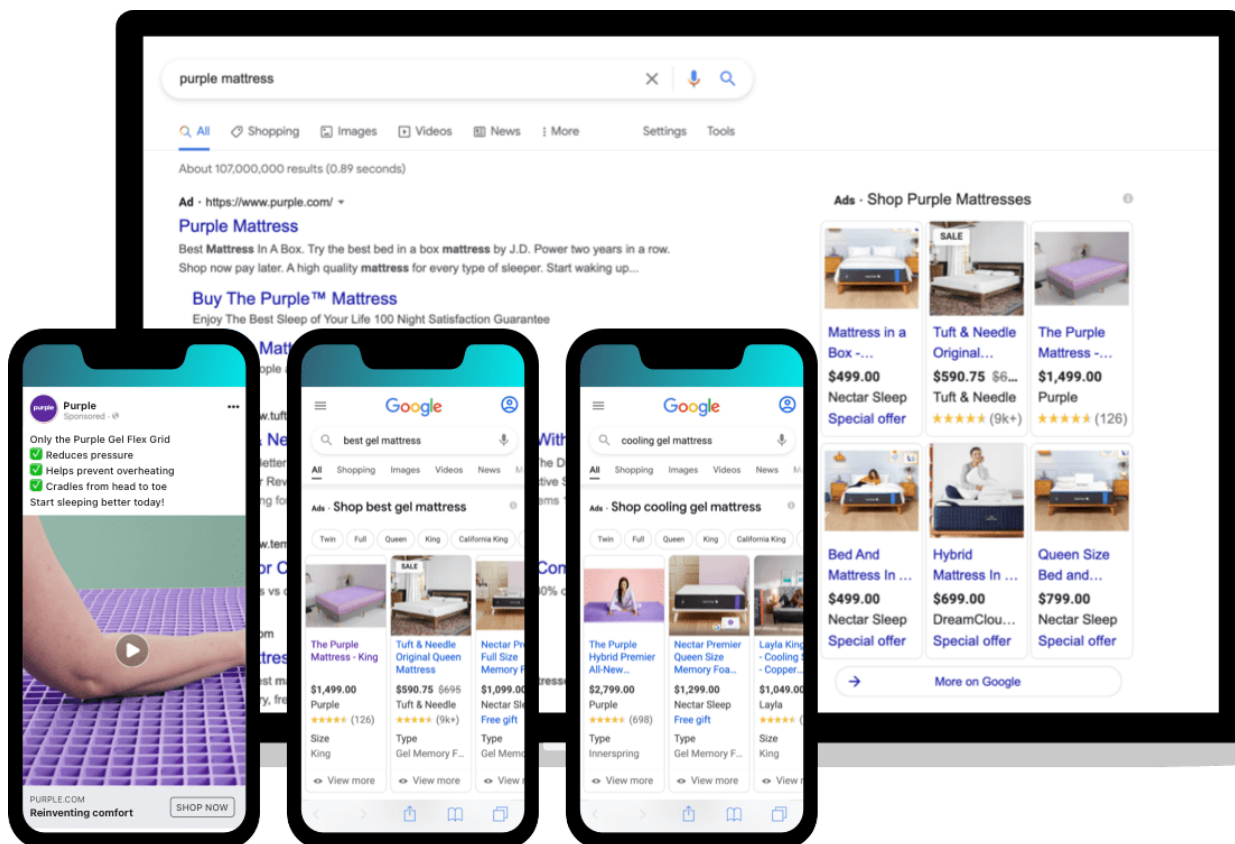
purple mattress

All Shopping Images Videos News More Settings Tools

About 107,000,000 results (0.89 seconds)

Ad · https://www.purple.com/

Purple Mattress

Best Mattress In A Box. Try the best bed in a box mattress by J.D. Power two years in a row. Shop now pay later. A high quality mattress for every type of sleeper. Start waking up...

Buy The Purple™ Mattress

Enjoy The Best Sleep of Your Life 100 Night Satisfaction Guarantee

Ads · Shop Purple Mattresses

SALE

| Mattress in a Box -... | Tuft & Needle Original... | The Purple Mattress -... |
|---|---|---|
| \$499.00 | \$590.75 \$6... | \$1,499.00 |
| Nectar Sleep | Tuft & Needle | Purple |
| Special offer | ★★★★★ (9k+) | ★★★★★ (126) |

| Bed And Mattress In ... | Hybrid Mattress In ... | Queen Size Bed and... |
|---|---|---|
| \$499.00 | \$699.00 | \$799.00 |
| Nectar Sleep | DreamClou... | Nectar Sleep |
| Special offer | Special offer | Special offer |

More on Google

Purple
Sponsored

Only the Purple Gel Flex Grid
✅ Reduces pressure
✅ Helps prevent overheating
✅ Cradles from head to toe
Start sleeping better today!

PURPLE.COM
Reinventing comfort
SHOP NOW

Google
best gel mattress
All Shopping Images Videos News
Ads · Shop best gel mattress
Twin Full Queen King California King
SALE
The Purple Mattress - King | \$1,499.00 | Purple | ★★★★★ (126) | Size King | View more
Tuft & Needle Original Queen Mattress | \$590.75 \$695 | Tuft & Needle | ★★★★★ (9k+) | Type Gel Memory F... | View more
Nectar Pr... Full Size Memory ... | \$1,099.0... | Nectar Sl... | Free gift | Type Gel Mem... | View

Google
cooling gel mattress
All Shopping Images Videos News
Ads · Shop cooling gel mattress
Twin Full Queen King California King
The Purple Hybrid Premier All-New... | \$2,799.00 | Purple | ★★★★★ (698) | Type Innerspring | View more
Nectar Premier Queen Size Memory Foa... | \$1,299.00 | Nectar Sleep | Free gift | Type Gel Memory F... | View more
Layla King - Cooling S... - Copper... | \$1,049.0... | Layla | ★★★★★ | Size King | View